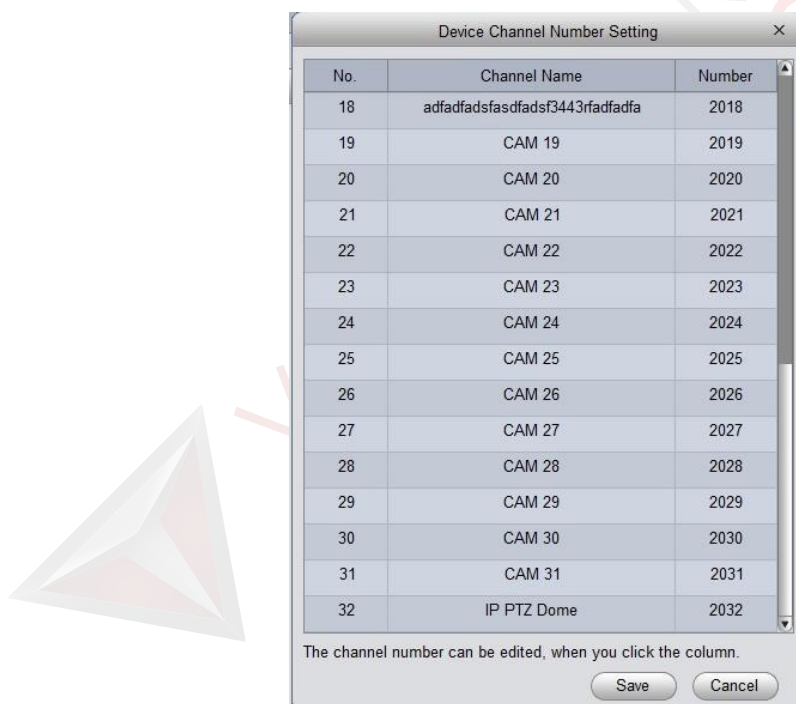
Device Channel Number Setting ×

| No. | Channel Name | Number |
|---|---|---|
| 18 | adfadfadsfasdfadsf3443rfadfadfa | 2018 |
| 19 | CAM 19 | 2019 |
| 20 | CAM 20 | 2020 |
| 21 | CAM 21 | 2021 |
| 22 | CAM 22 | 2022 |
| 23 | CAM 23 | 2023 |
| 24 | CAM 24 | 2024 |
| 25 | CAM 25 | 2025 |
| 26 | CAM 26 | 2026 |
| 27 | CAM 27 | 2027 |
| 28 | CAM 28 | 2028 |
| 29 | CAM 29 | 2029 |
| 30 | CAM 30 | 2030 |
| 31 | CAM 31 | 2031 |
| 32 | IP PTZ Dome | 2032 |

The channel number can be edited, when you click the column.

Save Cancel